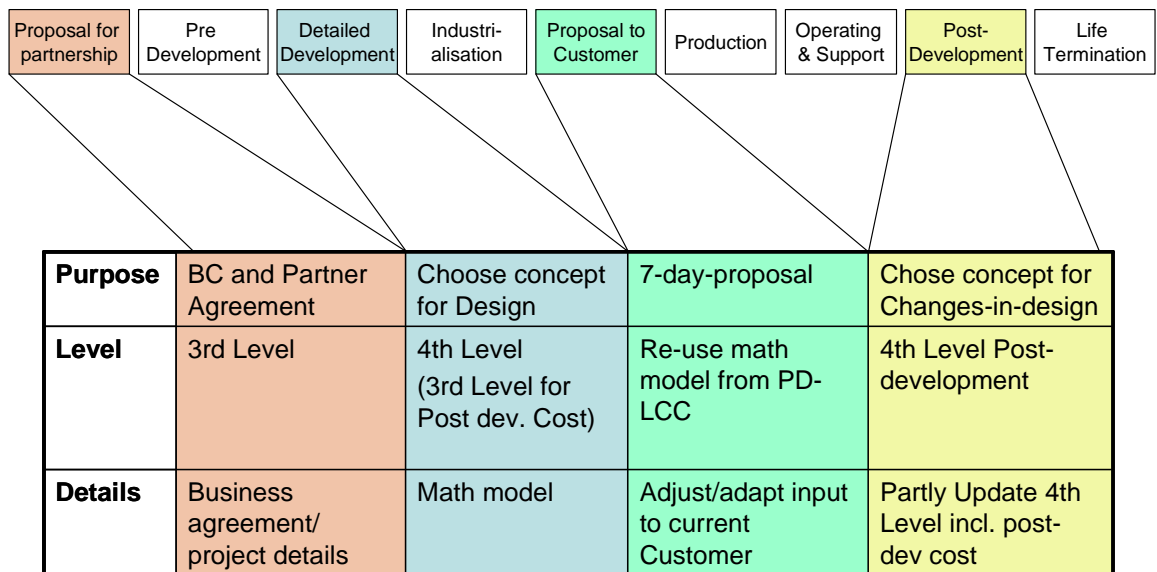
Proposal for partnership

Pre Development

Detailed Development

Industrialisation

Proposal to Customer

Production

Operating & Support

Post-Development

Life Termination

| Purpose | BC and Partner Agreement | Choose concept for Design | 7-day-proposal | Chose concept for Changes-in-design |
|---|---|---|---|---|
| Level | 3rd Level | 4th Level (3rd Level for Post dev. Cost) | Re-use math model from PD-LCC | 4th Level Post-development |
| Details | Business agreement/ project details | Math model | Adjust/adapt input to current Customer | Partly Update 4th Level incl. post-dev cost |